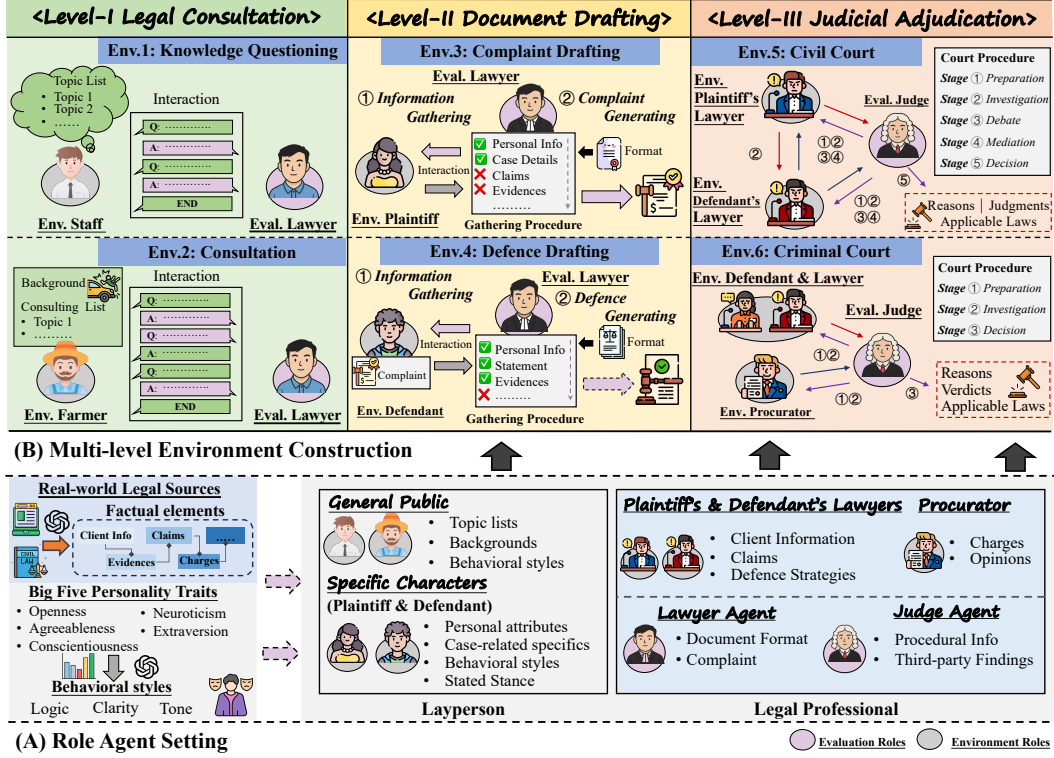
<Level-I Legal Consultation>

Env.1: Knowledge Questioning

Topic List
• Topic 1
• Topic 2
• ……

Interaction

Q: …………
A: …………
Q: …………
A: …………
END

Env. Staff

Eval. Lawyer

Env.2: Consultation

Background

Consulting List
• Topic 1
• ……

Interaction

Q: …………
A: …………
Q: …………
A: …………
Q: …………
A: …………
END

Env. Farmer

Eval. Lawyer

<Level-II Document Drafting>

Env.3: Complaint Drafting

Eval. Lawyer

① Information Gathering

② Complaint Generating

Personal Info
Case Details
Claims
Evidences
………

Format

Interaction

Env. Plaintiff

Gathering Procedure

Env.4: Defence Drafting

① Information Gathering

Eval. Lawyer

② Defence Generating

Format

Interaction

Personal Info
Statement
Evidences
………

Complaint

Env. Defendant

Gathering Procedure

<Level-III Judicial Adjudication>

Env.5: Civil Court

Env. Plaintiff's Lawyer

Eval. Judge

Court Procedure
Stage ① Preparation
Stage ② Investigation
Stage ③ Debate
Stage ④ Mediation
Stage ⑤ Decision

②

①②
③④

Env. Defendant's Lawyer

⑤

①②
③④

Reasons | Judgments
Applicable Laws

Env.6: Criminal Court

Env. Defendant & Lawyer

Court Procedure
Stage ① Preparation
Stage ② Investigation
Stage ③ Decision

Eval. Judge

①②

①②

③

Env. Procurator

Reasons
Verdicts
Applicable Laws

(B) Multi-level Environment Construction

Real-world Legal Sources

Factual elements

Client Info
Claims
……
Evidences
Charges

CIVIL LAW

Big Five Personality Traits
• Openness
• Agreeableness
• Conscientiousness
• Neuroticism
• Extraversion

Behavioral styles
Logic Clarity Tone

General Public
• Topic lists
• Backgrounds
• Behavioral styles

Specific Characters
(Plaintiff & Defendant)
• Personal attributes
• Case-related specifics
• Behavioral styles
• Stated Stance

Layperson

Plaintiff's & Defendant's Lawyers
• Client Information
• Claims
• Defence Strategies

Procurator
• Charges
• Opinions

Lawyer Agent
• Document Format
• Complaint

Judge Agent
• Procedural Info
• Third-party Findings

Legal Professional

(A) Role Agent Setting

Evaluation Roles
Environment Roles